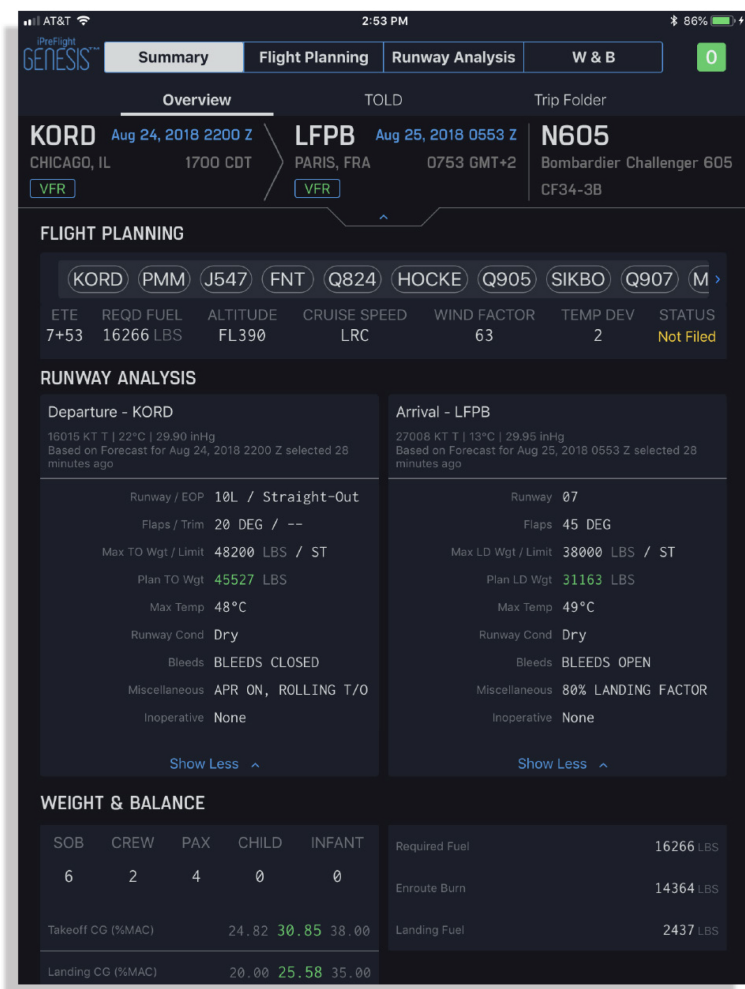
AT&T 2:53 PM 86%

iPreFlight GENESIS

Summary | Flight Planning | Runway Analysis | W & B

0

Overview | TOLD | Trip Folder

KORD Aug 24, 2018 2200 Z
CHICAGO, IL 1700 CDT
VFR

LFPB Aug 25, 2018 0553 Z
PARIS, FRA 0753 GMT+2
VFR

N605
Bombardier Challenger 605
CF34-3B

FLIGHT PLANNING

KORD PMM J547 FNT Q824 HOCKE Q905 SIKBO Q907 M

| ETE | REQD FUEL | ALTITUDE | CRUISE SPEED | WIND FACTOR | TEMP DEV | STATUS |
|---|---|---|---|---|---|---|
| 7+53 | 16266 LBS | FL390 | LRC | 63 | 2 | Not Filed |

RUNWAY ANALYSIS

Departure - KORD
16015 KT T | 22°C | 29.90 inHg
Based on Forecast for Aug 24, 2018 2200 Z selected 28 minutes ago

| | |
|---|---|
| Runway / EOP | 10L / Straight-Out |
| Flaps / Trim | 20 DEG / -- |
| Max TO Wgt / Limit | 48200 LBS / ST |
| Plan TO Wgt | 45527 LBS |
| Max Temp | 48°C |
| Runway Cond | Dry |
| Bleeds | BLEEDS CLOSED |
| Miscellaneous | APR ON, ROLLING T/O |
| Inoperative | None |

Show Less

Arrival - LFPB
27008 KT T | 13°C | 29.95 inHg
Based on Forecast for Aug 25, 2018 0553 Z selected 28 minutes ago

| | |
|---|---|
| Runway | 07 |
| Flaps | 45 DEG |
| Max LD Wgt / Limit | 38000 LBS / ST |
| Plan LD Wgt | 31163 LBS |
| Max Temp | 49°C |
| Runway Cond | Dry |
| Bleeds | BLEEDS OPEN |
| Miscellaneous | 80% LANDING FACTOR |
| Inoperative | None |

Show Less

WEIGHT & BALANCE

| SOB | CREW | PAX | CHILD | INFANT |
|---|---|---|---|---|
| 6 | 2 | 4 | 0 | 0 |

Takeoff CG (%MAC) 24.82 30.85 38.00
Landing CG (%MAC) 20.00 25.58 35.00

Required Fuel 16266 LBS
Enroute Burn 14364 LBS
Landing Fuel 2437 LBS